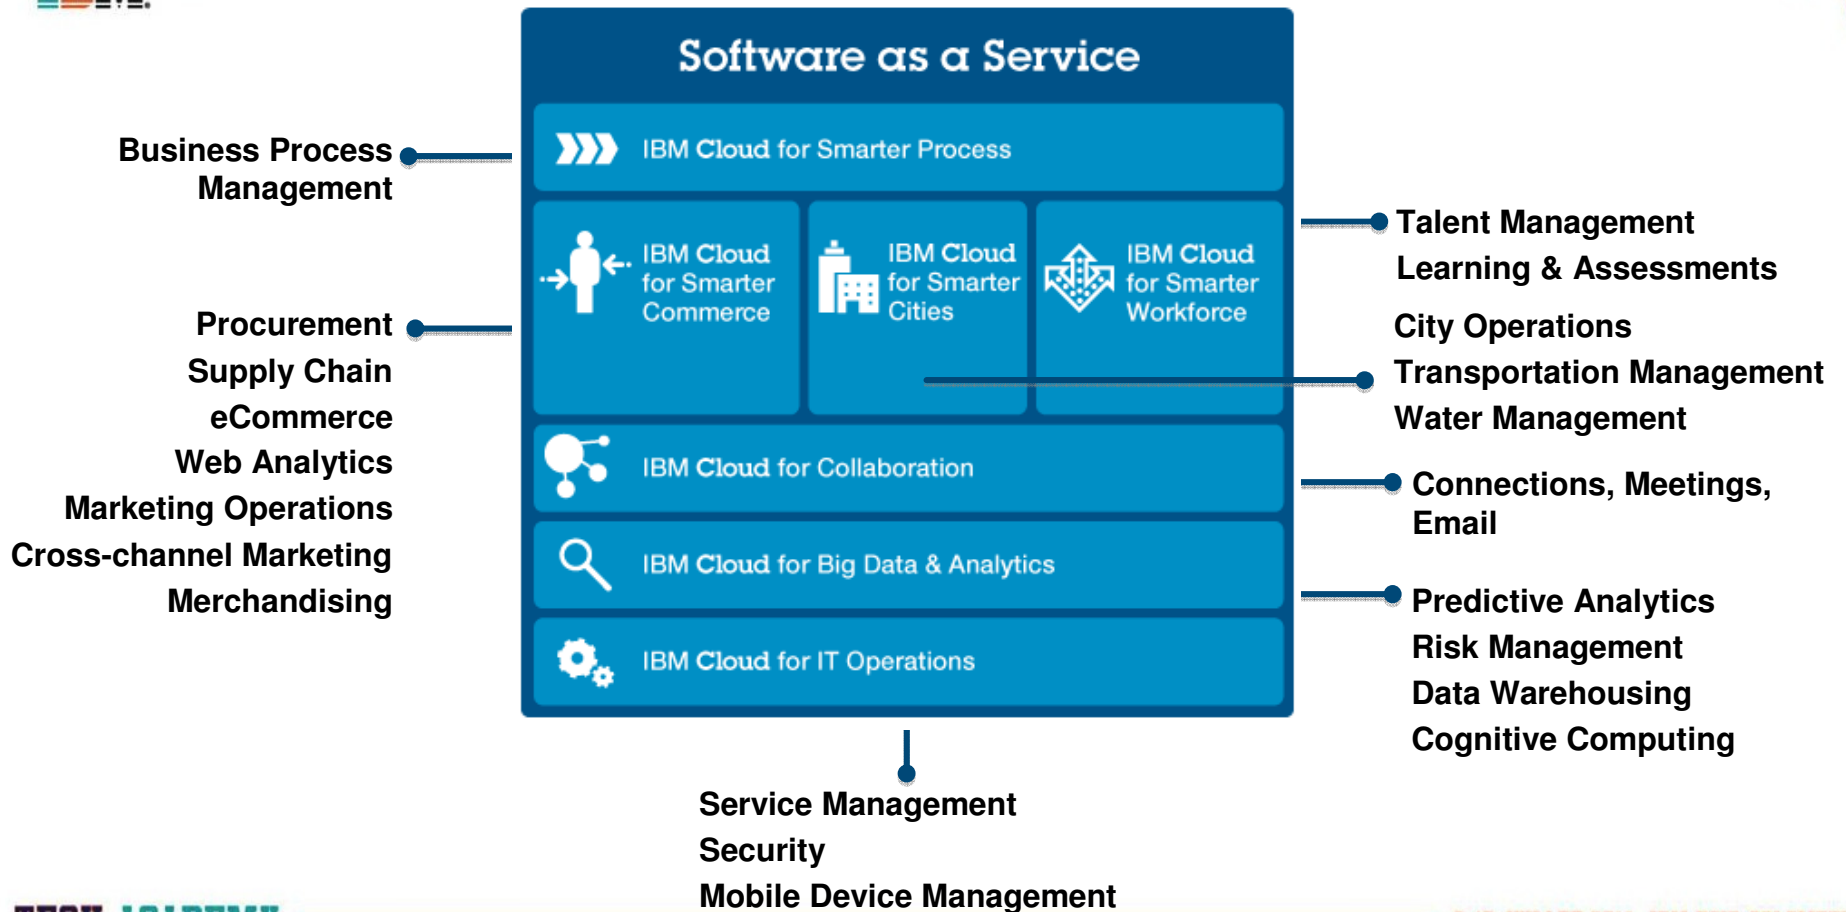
Software as a Service

IBM Cloud for Smarter Process

IBM Cloud for Smarter Commerce

IBM Cloud for Smarter Cities

IBM Cloud for Smarter Workforce

IBM Cloud for Collaboration

IBM Cloud for Big Data & Analytics

IBM Cloud for IT Operations

Business Process Management

Procurement
Supply Chain
eCommerce
Web Analytics
Marketing Operations
Cross-channel Marketing
Merchandising

Talent Management
Learning & Assessments

City Operations
Transportation Management
Water Management

Connections, Meetings, Email

Predictive Analytics
Risk Management
Data Warehousing
Cognitive Computing

Service Management
Security
Mobile Device Management